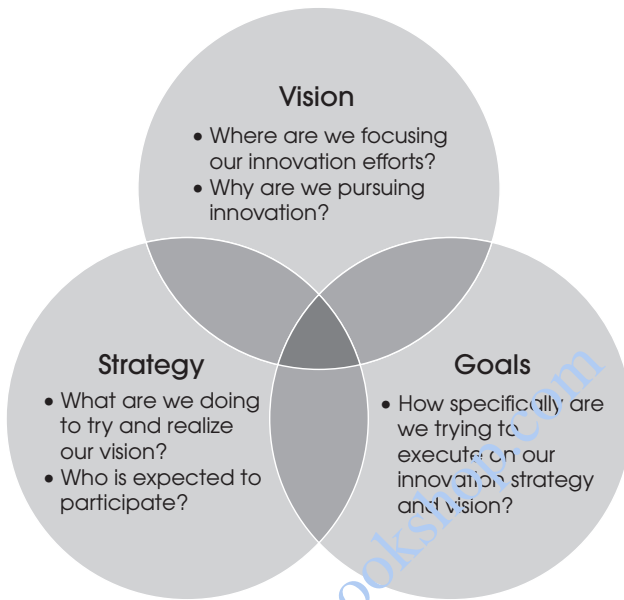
Vision

• Where are we focusing our innovation efforts?
• Why are we pursuing innovation?

Strategy

• What are we doing to try and realize our vision?
• Who is expected to participate?

Goals

• How specifically are we trying to execute on our innovation strategy and vision?

ookshop.com